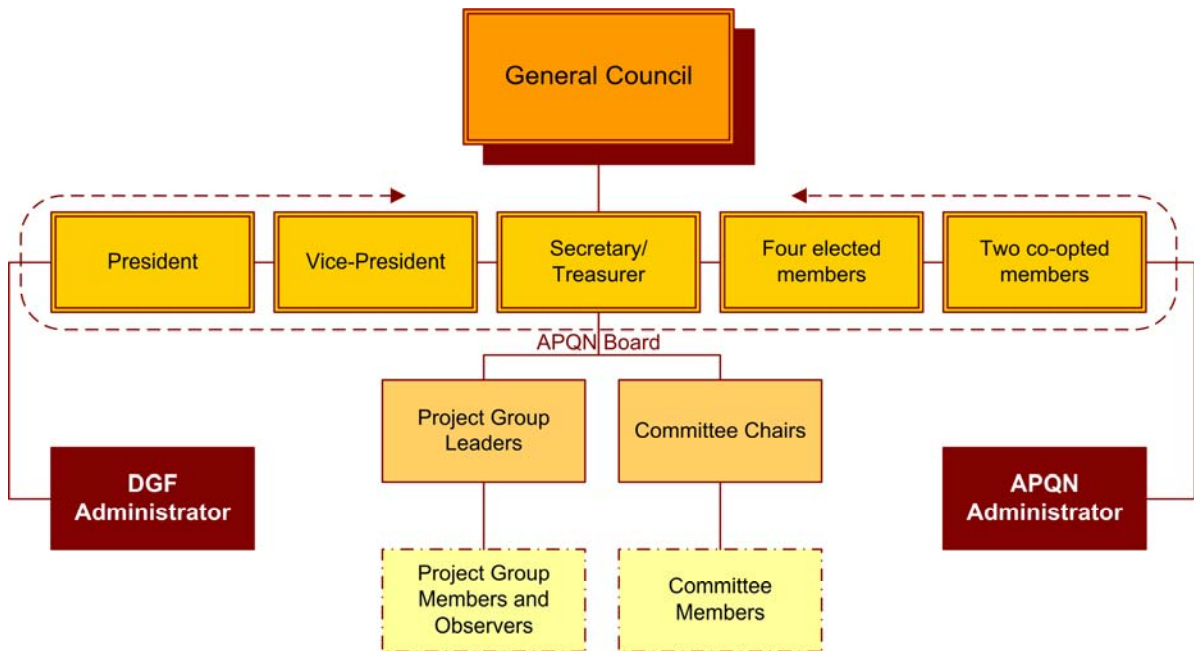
General Council

President

Vice-President

Secretary/ Treasurer

Four elected members

Two co-opted members

APQN Board

Project Group Leaders

Committee Chairs

DGF Administrator

APQN Administrator

Project Group Members and Observers

Committee Members